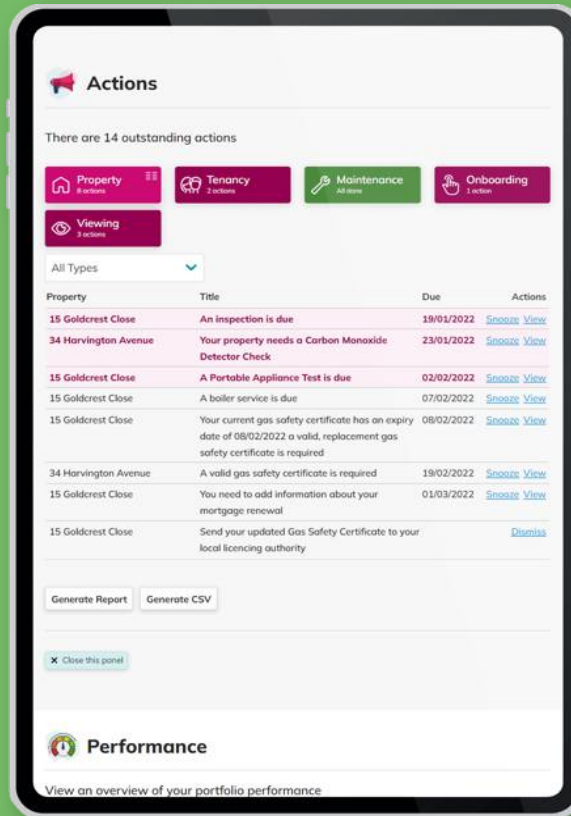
Actions

There are 14 outstanding actions

Property
8 actions

Tenancy
2 actions

Maintenance
All done

Onboarding
1 action

Viewing
3 actions

All Types

| Property | Title | Due | Actions |
|---|---|---|---|
| 15 Goldcrest Close | An inspection is due | 19/01/2022 | Snooze View |
| 34 Harvington Avenue | Your property needs a Carbon Monoxide Detector Check | 23/01/2022 | Snooze View |
| 15 Goldcrest Close | A Portable Appliance Test is due | 02/02/2022 | Snooze View |
| 15 Goldcrest Close | A boiler service is due | 07/02/2022 | Snooze View |
| 15 Goldcrest Close | Your current gas safety certificate has an expiry date of 08/02/2022 a valid, replacement gas safety certificate is required | 08/02/2022 | Snooze View |
| 34 Harvington Avenue | A valid gas safety certificate is required | 19/02/2022 | Snooze View |
| 15 Goldcrest Close | You need to add information about your mortgage renewal | 01/03/2022 | Snooze View |
| 15 Goldcrest Close | Send your updated Gas Safety Certificate to your local licencing authority | | Dismiss |

Generate Report
Generate CSV

✕ Close this panel

Performance

View an overview of your portfolio performance